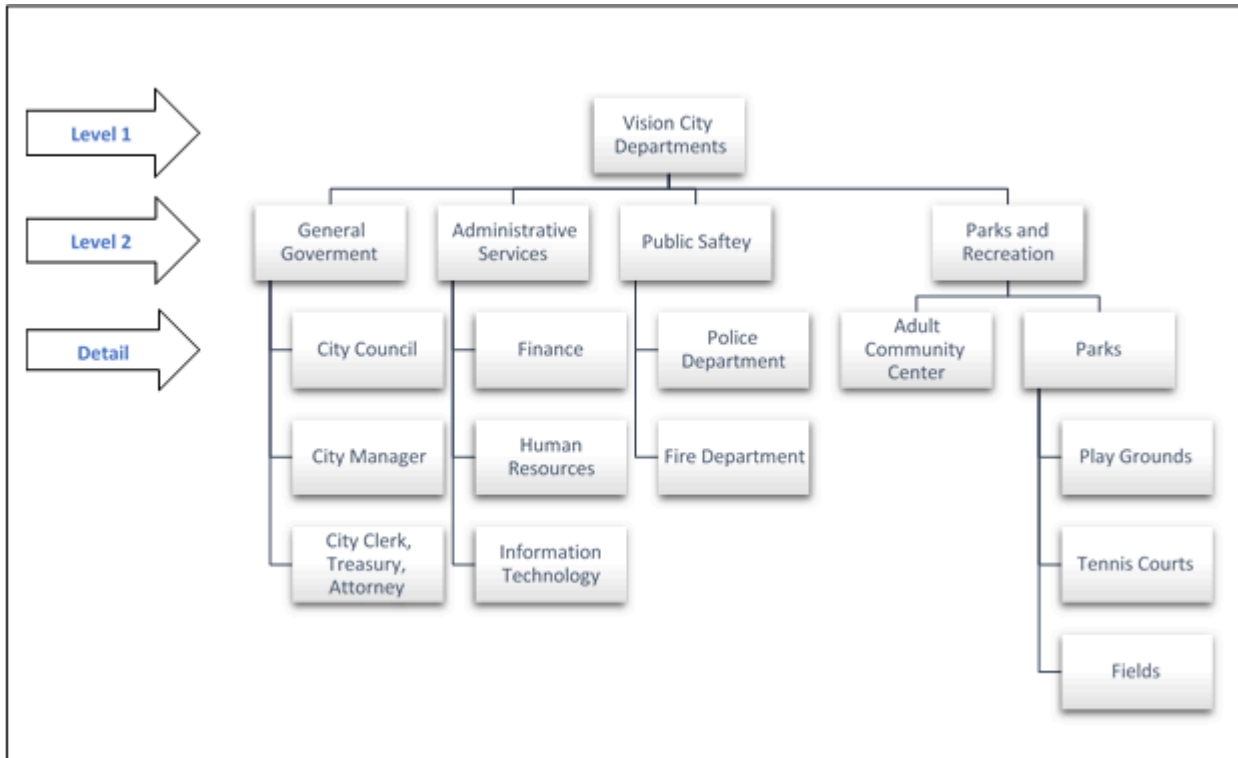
Level 1

Level 2

Detail

Vision City Departments

General Goverment

Administrative Services

Public Saftey

Parks and Recreation

City Council

City Manager

City Clerk, Treasury, Attorney

Finance

Human Resources

Information Technology

Police Department

Fire Department

Adult Community Center

Parks

Play Grounds

Tennis Courts

Fields